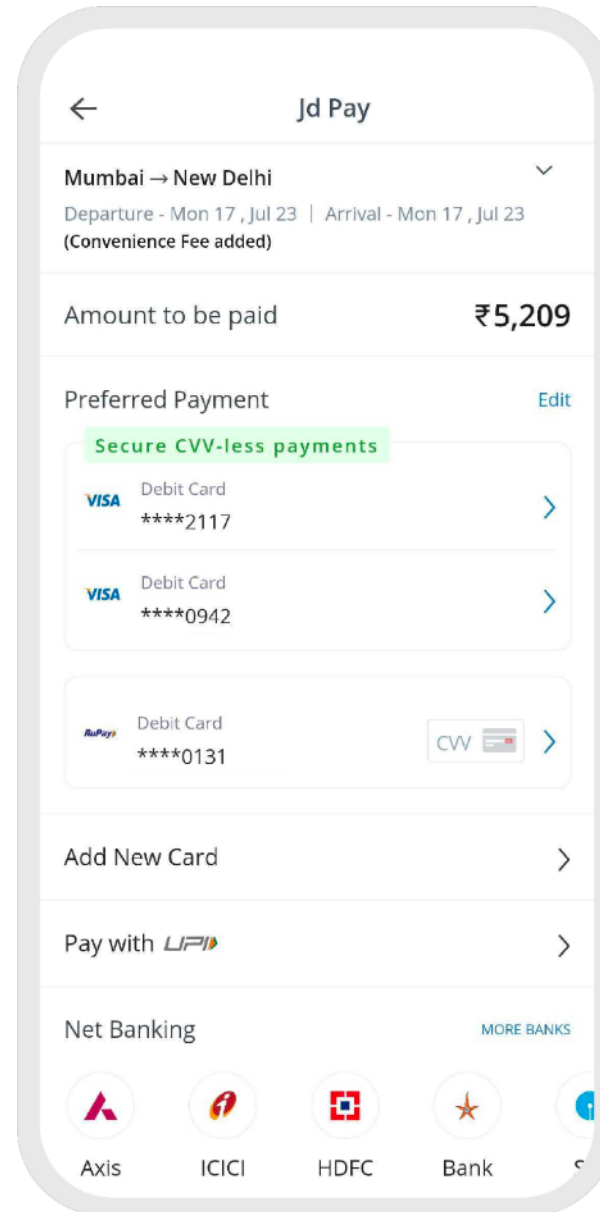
Jd Pay

Mumbai → New Delhi
Departure - Mon 17 , Jul 23 | Arrival - Mon 17 , Jul 23
(Convenience Fee added)

Amount to be paid ₹5,209

Preferred Payment Edit

Secure CVV-less payments

VISA Debit Card
****2117

VISA Debit Card
****0942

RuPay Debit Card
****0131 CVV

Add New Card

Pay with UPI

Net Banking MORE BANKS

Axis ICICI HDFC Bank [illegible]